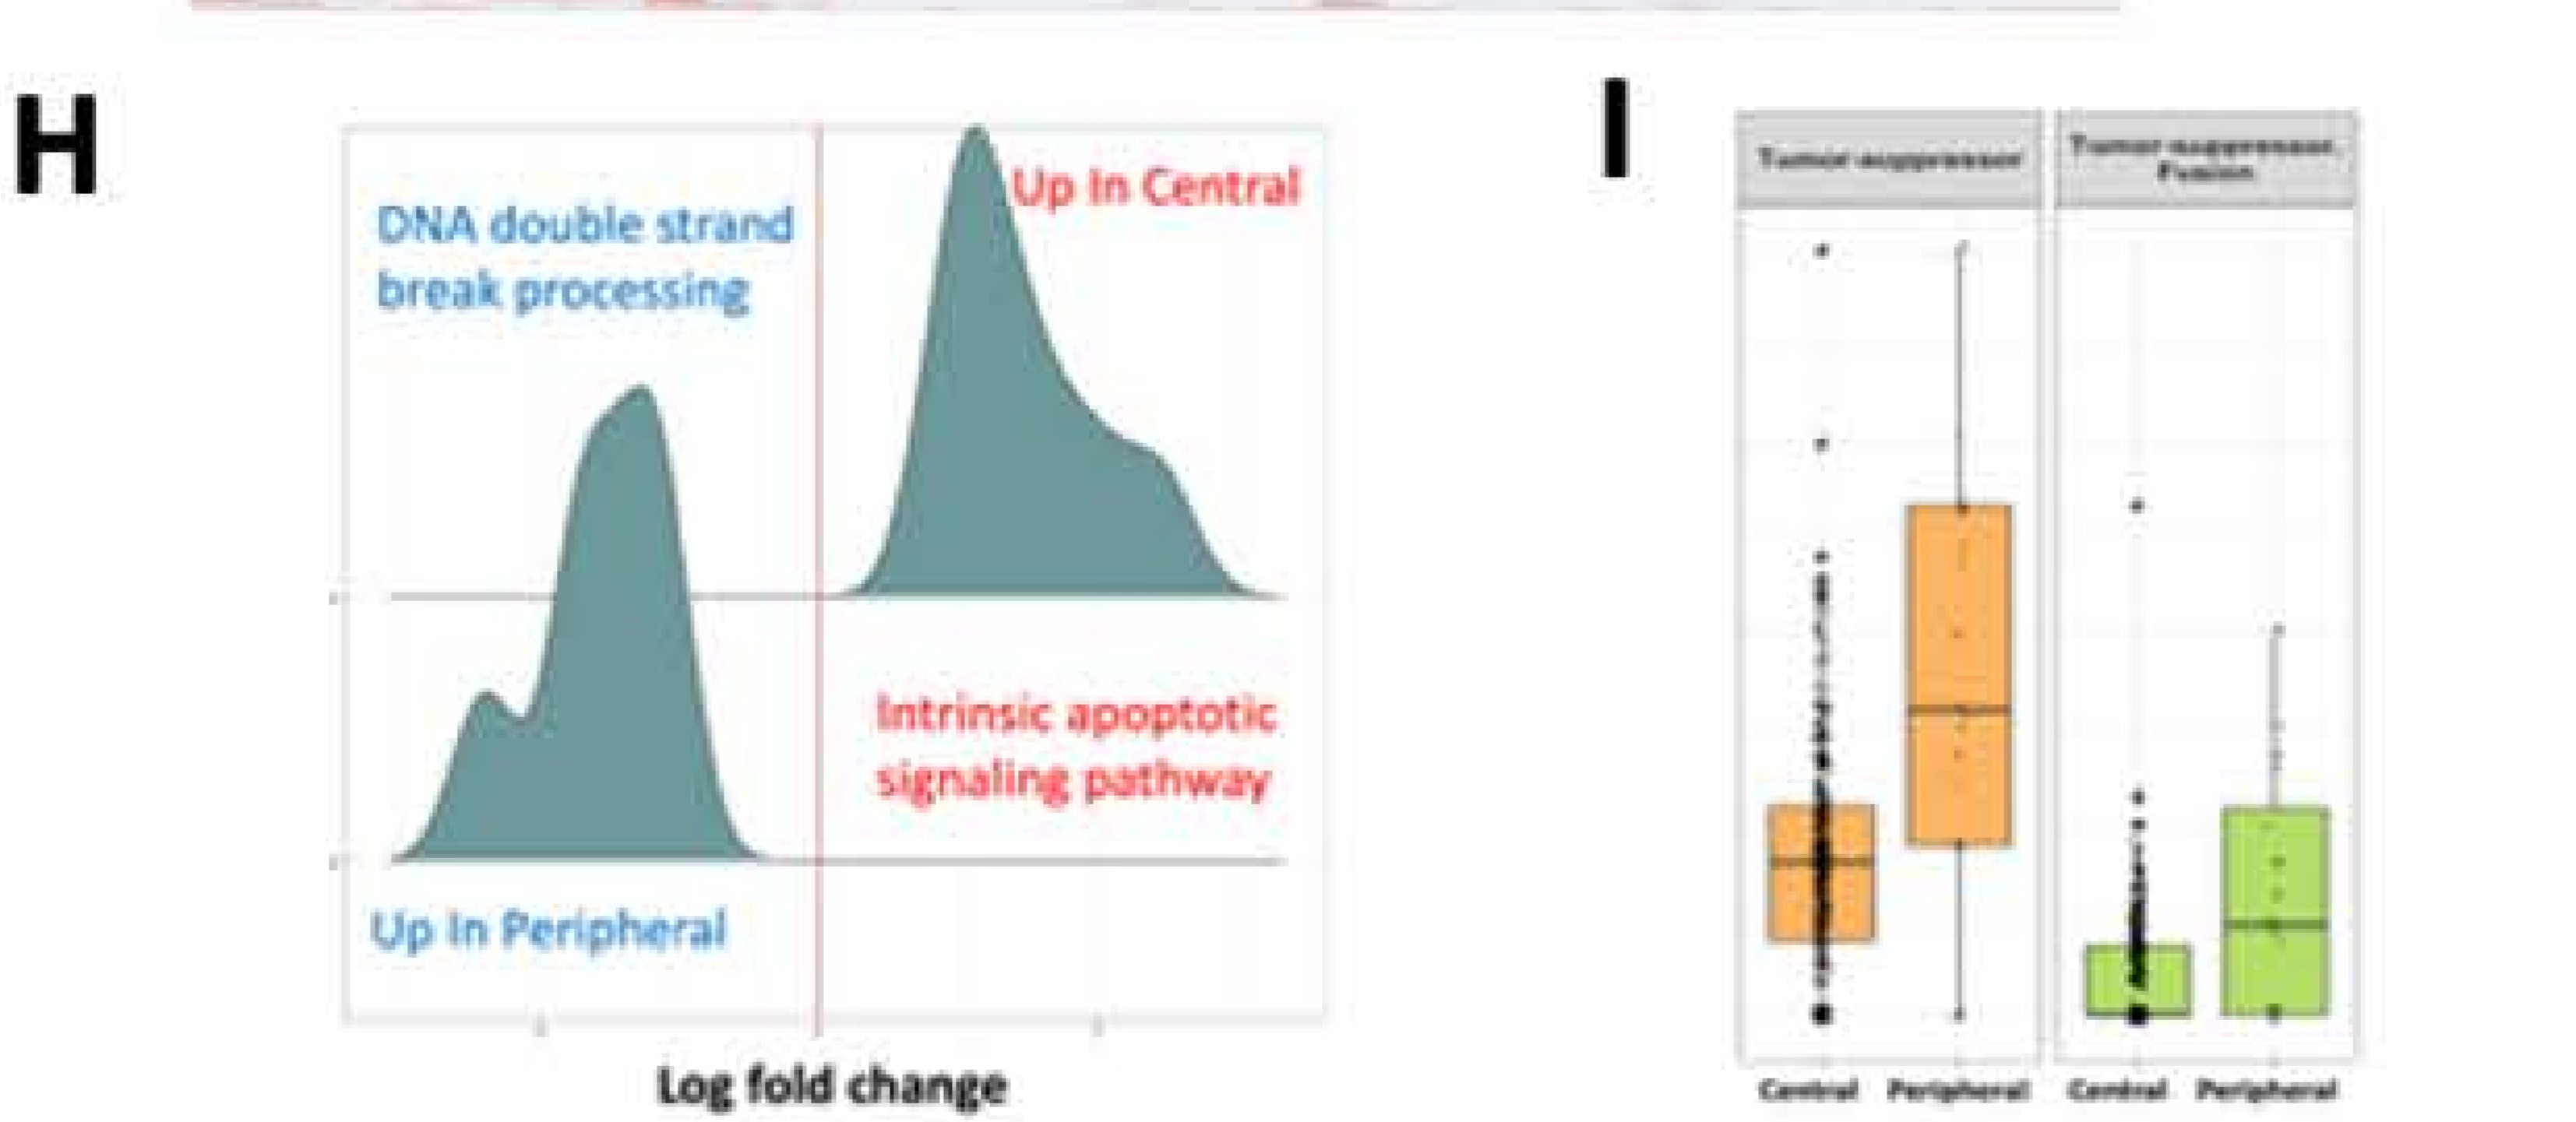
H

DNA double strand break processing

Up in Central

Intrinsic apoptotic signaling pathway

Up in Peripheral

Log fold change

I

Tumor suppressor

Tumor suppressor, Fusion

Central Peripheral Central Peripheral